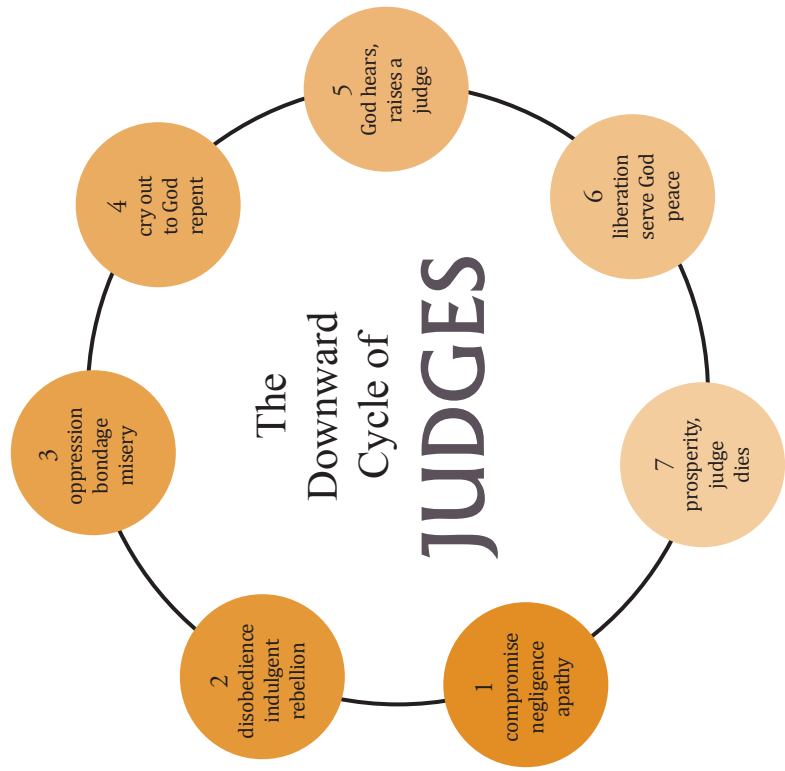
The Downward Cycle of JUDGES

1
compromise
negligence
apathy

2
disobedience
indulgent
rebellion

3
oppression
bondage
misery

4
cry out
to God
repent

5
God hears,
raises a
judge

6
liberation
serve God
peace

7
prosperity,
judge
dies